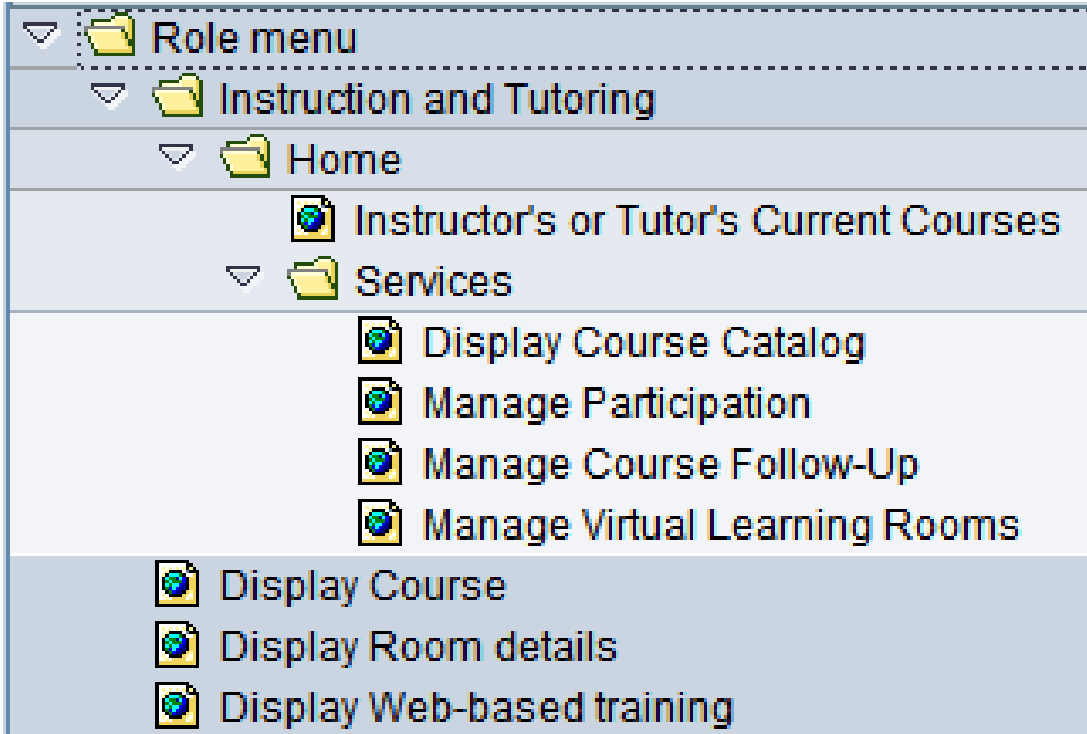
Role menu
Instruction and Tutoring
Home
Instructor's or Tutor's Current Courses
Services
Display Course Catalog
Manage Participation
Manage Course Follow-Up
Manage Virtual Learning Rooms
Display Course
Display Room details
Display Web-based training